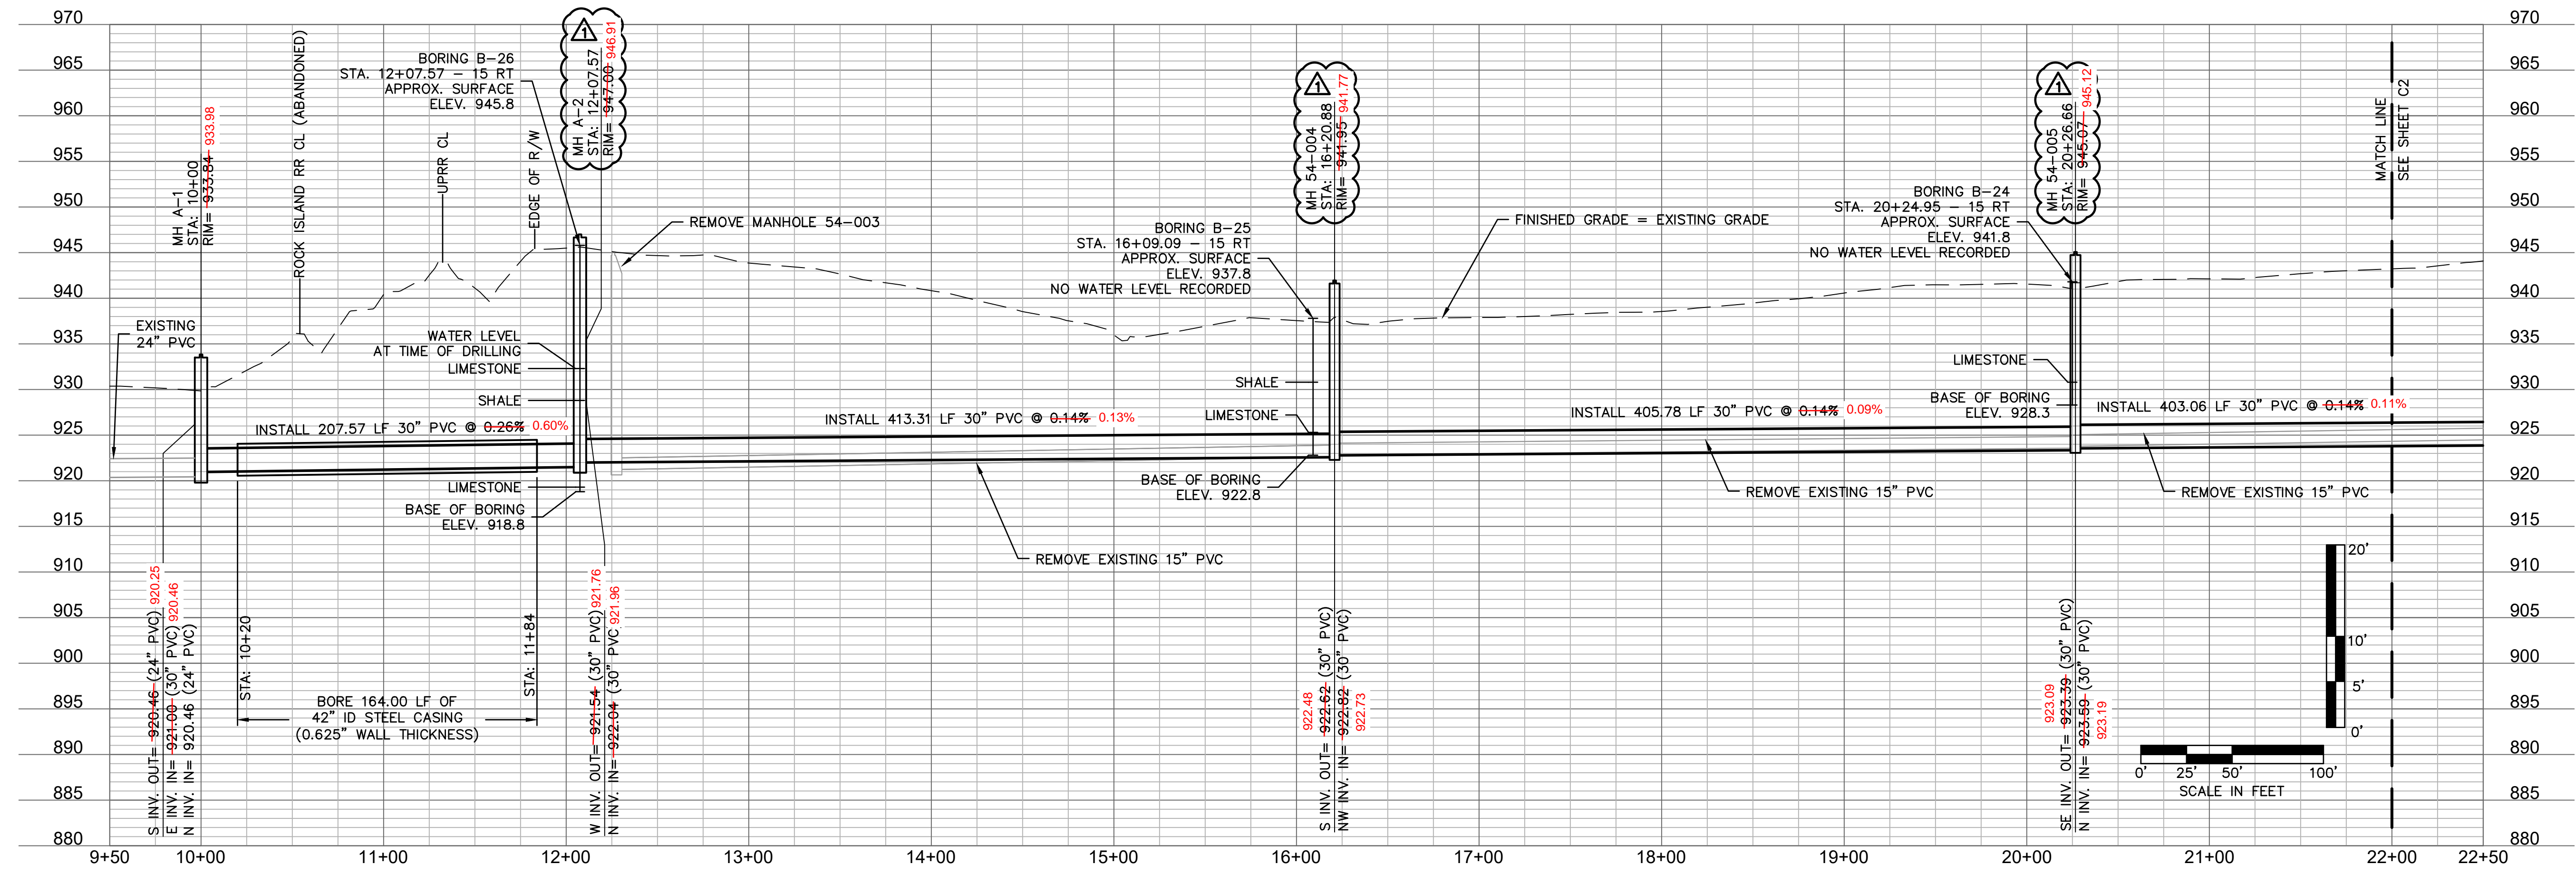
970
965
960
955
950
945
940
935
930
925
920
915
910
905
900
895
890
885
880

970
965
960
955
950
945
940
935
930
925
920
915
910
905
900
895
890
885
880

MH A-1
STA: 10+00
RIM= 933.84 933.98

ROCK ISLAND RR CL (ABANDONED)

UPRR CL

EDGE OF R/W

BORING B-26
STA. 12+07.57 - 15 RT
APPROX. SURFACE
ELEV. 945.8

MH A-2
STA: 12+07.57
RIM= 947.00 946.91

REMOVE MANHOLE 54-003

EXISTING
24" PVC

WATER LEVEL
AT TIME OF DRILLING
LIMESTONE

SHALE

INSTALL 207.57 LF 30" PVC @ 0.26% 0.60%

LIMESTONE
BASE OF BORING
ELEV. 918.8

INSTALL 413.31 LF 30" PVC @ 0.14% 0.13%

REMOVE EXISTING 15" PVC

BORING B-25
STA. 16+09.09 - 15 RT
APPROX. SURFACE
ELEV. 937.8
NO WATER LEVEL RECORDED

MH 54-004
STA: 16+20.88
RIM= 941.95 941.77

SHALE
LIMESTONE
BASE OF BORING
ELEV. 922.8

FINISHED GRADE = EXISTING GRADE

INSTALL 405.78 LF 30" PVC @ 0.14% 0.09%

REMOVE EXISTING 15" PVC

BORING B-24
STA. 20+24.95 - 15 RT
APPROX. SURFACE
ELEV. 941.8
NO WATER LEVEL RECORDED

MH 54-005
STA: 20+26.66
RIM= 945.07 945.12

LIMESTONE
BASE OF BORING
ELEV. 928.3

INSTALL 403.06 LF 30" PVC @ 0.14% 0.11%

REMOVE EXISTING 15" PVC

MATCH LINE
SEE SHEET C2

S INV. OUT= 920.46 (24" PVC) 920.25
E INV. IN= 921.00 (30" PVC) 920.46
N INV. IN= 920.46 (24" PVC)

STA: 10+20

BORE 164.00 LF OF
42" ID STEEL CASING
(0.625" WALL THICKNESS)

STA: 11+84

W INV. OUT= 921.54 (30" PVC) 921.76
N INV. IN= 922.04 (30" PVC) 921.96

S INV. OUT= 922.62 (30" PVC) 922.48
NW INV. IN= 922.82 (30" PVC) 922.73

SE INV. OUT= 923.39 (30" PVC) 923.09
N INV. IN= 923.50 (30" PVC) 923.19

20'
10'
5'
0'

0' 25' 50' 100'
SCALE IN FEET

9+50 10+00 11+00 12+00 13+00 14+00 15+00 16+00 17+00 18+00 19+00 20+00 21+00 22+00 22+50